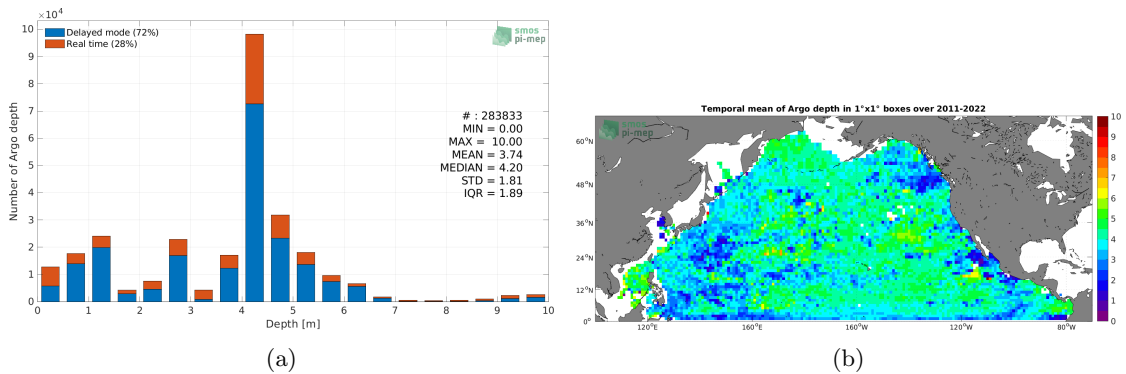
$\times10^4$
10
9
8
7
6
5
4
3
2
1
0
Number of Argo depth
Delayed mode (72%)
Real time (28%)
smos
pi-mep
# : 283833
MIN = 0.00
MAX = 10.00
MEAN = 3.74
MEDIAN = 4.20
STD = 1.81
IQR = 1.89
0 1 2 3 4 5 6 7 8 9 10
Depth [m]
(a)

Temporal mean of Argo depth in 1°x1° boxes over 2011-2022
smos
pi-mep
$60^oN$
$48^oN$
$36^oN$
$24^oN$
$12^oN$
$0^o$
$120^oE$
$160^oE$
$160^oW$
$120^oW$
$80^oW$
10
9
8
7
6
5
4
3
2
1
0
(b)